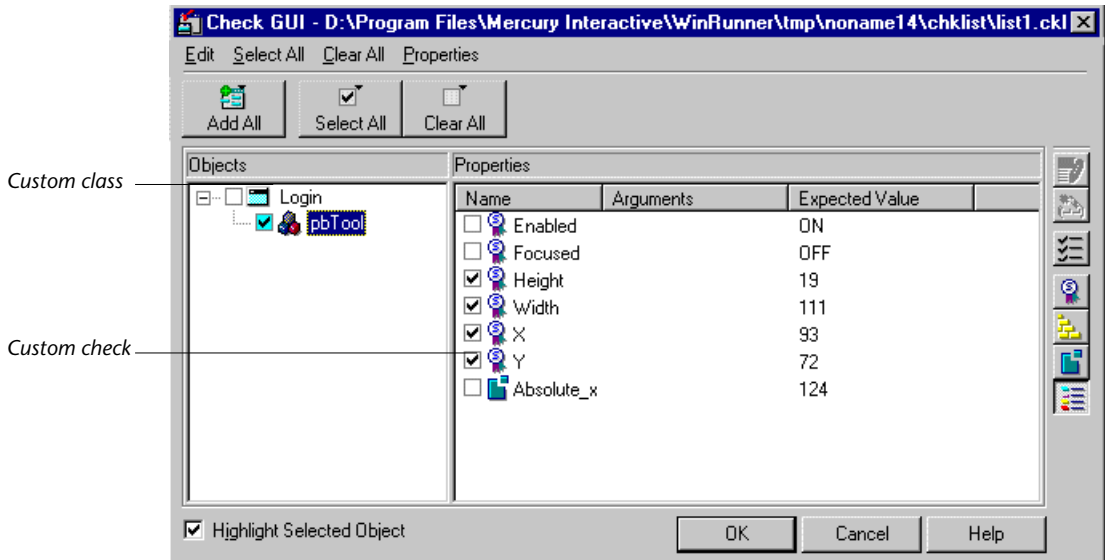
Check GUI - D:\Program Files\Mercury Interactive\WinRunner\tmp\noname14\chklist\list1.ckl

Edit Select All Clear All Properties

Add All
Select All
Clear All

Custom class

Custom check

Objects
Login
pbTool

Properties

| Name | Arguments | Expected Value |
|---|---|---|
| Enabled | | ON |
| Focused | | OFF |
| Height | | 19 |
| Width | | 111 |
| X | | 93 |
| Y | | 72 |
| Absolute_x | | 124 |

Highlight Selected Object

OK
Cancel
Help